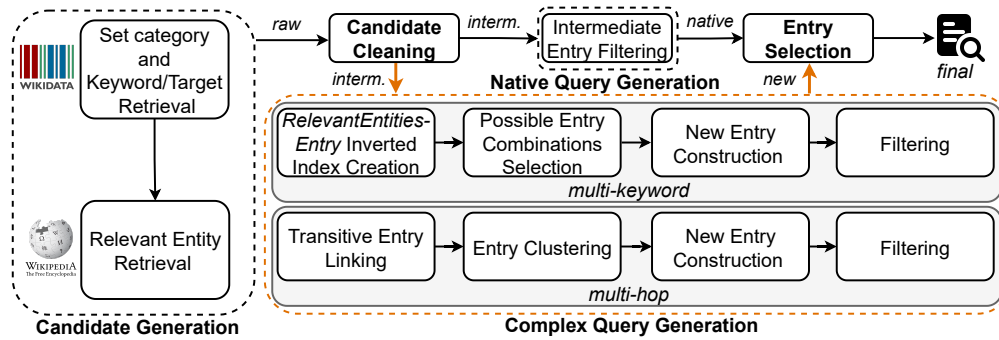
WIKIDATA

Set category and Keyword/Target Retrieval

WIKIPEDIA The Free Encyclopedia

Relevant Entity Retrieval

Candidate Generation

raw

Candidate Cleaning

interm.

Intermediate Entry Filtering

native

Entry Selection

final

interm.

Native Query Generation

new

RelevantEntities-Entry Inverted Index Creation

Possible Entry Combinations Selection

New Entry Construction

Filtering

multi-keyword

Transitive Entry Linking

Entry Clustering

New Entry Construction

Filtering

multi-hop

Complex Query Generation